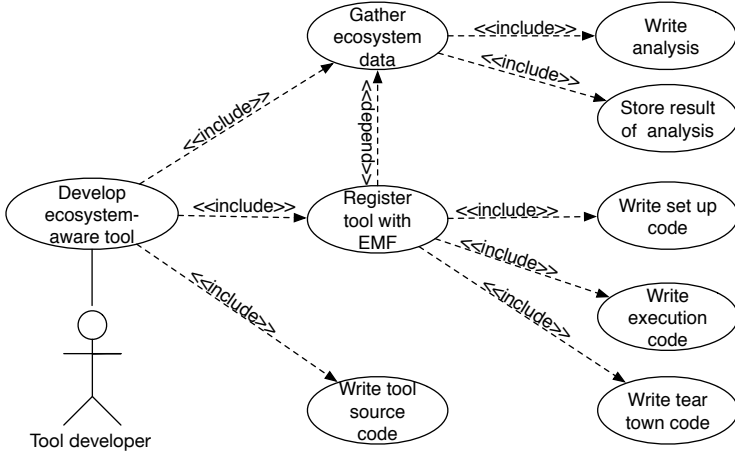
Gather ecosystem data

<<include>>

Write analysis

<<include>>

Store result of analysis

<<include>>

<<depend>>

Develop ecosystem-aware tool

<<include>>

Register tool with EMF

<<include>>

Write set up code

<<include>>

Write execution code

<<include>>

Write tear town code

<<include>>

Write tool source code

Tool developer